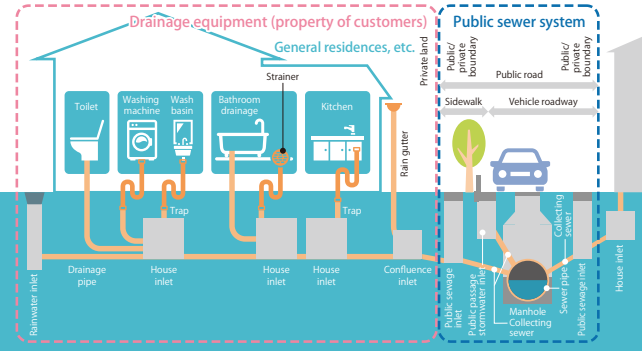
Drainage equipment (property of customers)

General residences, etc.

Public sewer system

Private land

Public/private boundary

Public road

Public/private boundary

Sidewalk

Vehicle roadway

Toilet

Washing machine

Wash basin

Bathroom drainage

Strainer

Kitchen

Rain gutter

Trap

Trap

Rainwater inlet

Drainage pipe

House inlet

House inlet

House inlet

Confluence inlet

Public sewage inlet

Public passage stormwater inlet

Manhole

Collecting sewer

Collecting sewer

Sewer pipe

Public sewage inlet

House inlet